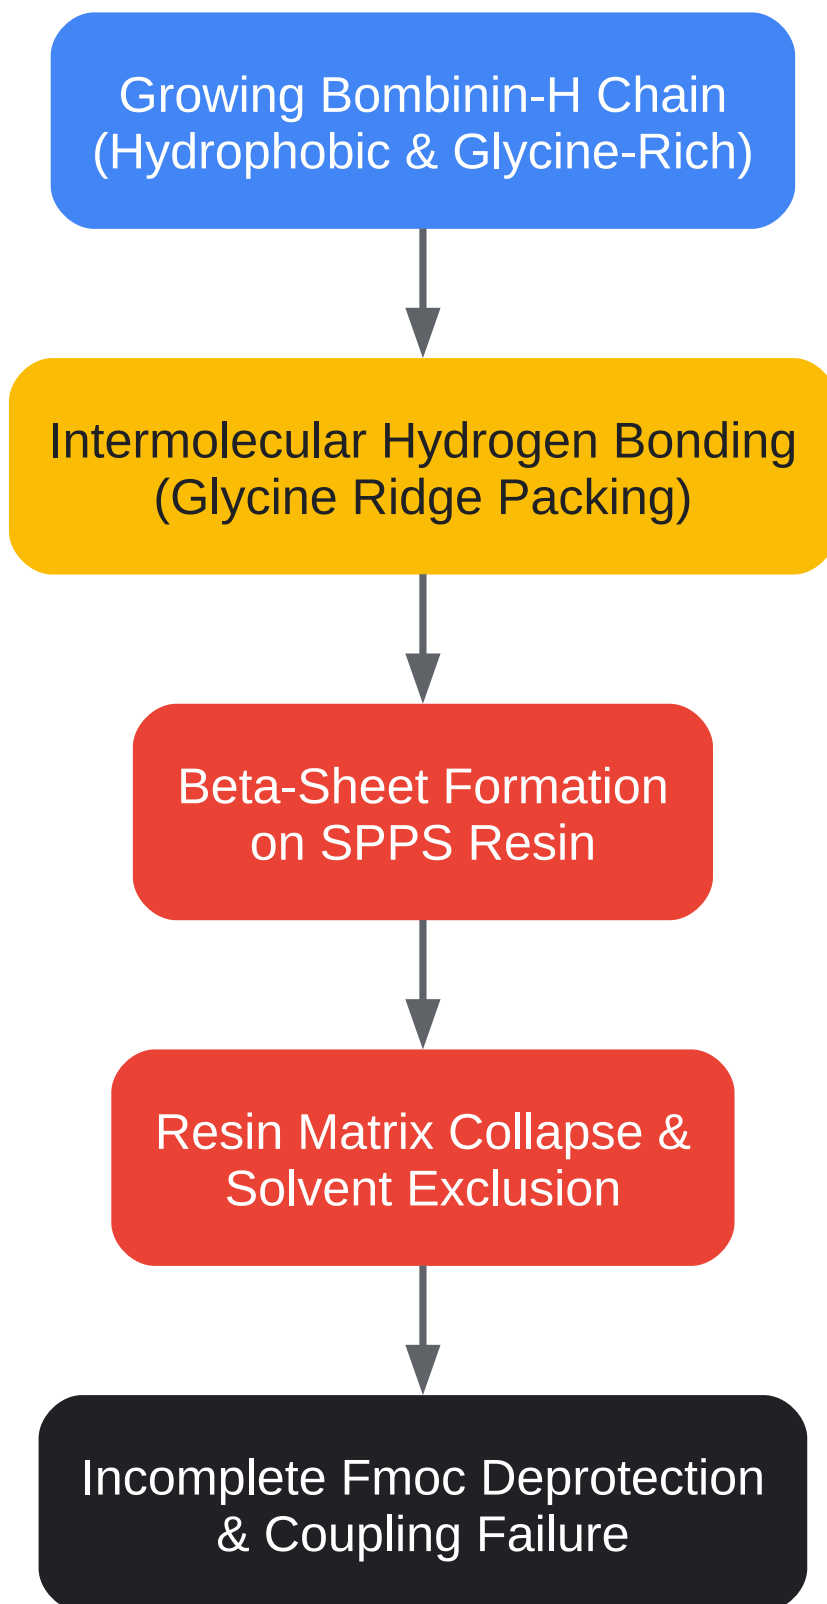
Growing Bombinin-H Chain
(Hydrophobic & Glycine-Rich)

Intermolecular Hydrogen Bonding
(Glycine Ridge Packing)

Beta-Sheet Formation
on SPPS Resin

Resin Matrix Collapse &
Solvent Exclusion

Incomplete Fmoc Deprotection
& Coupling Failure